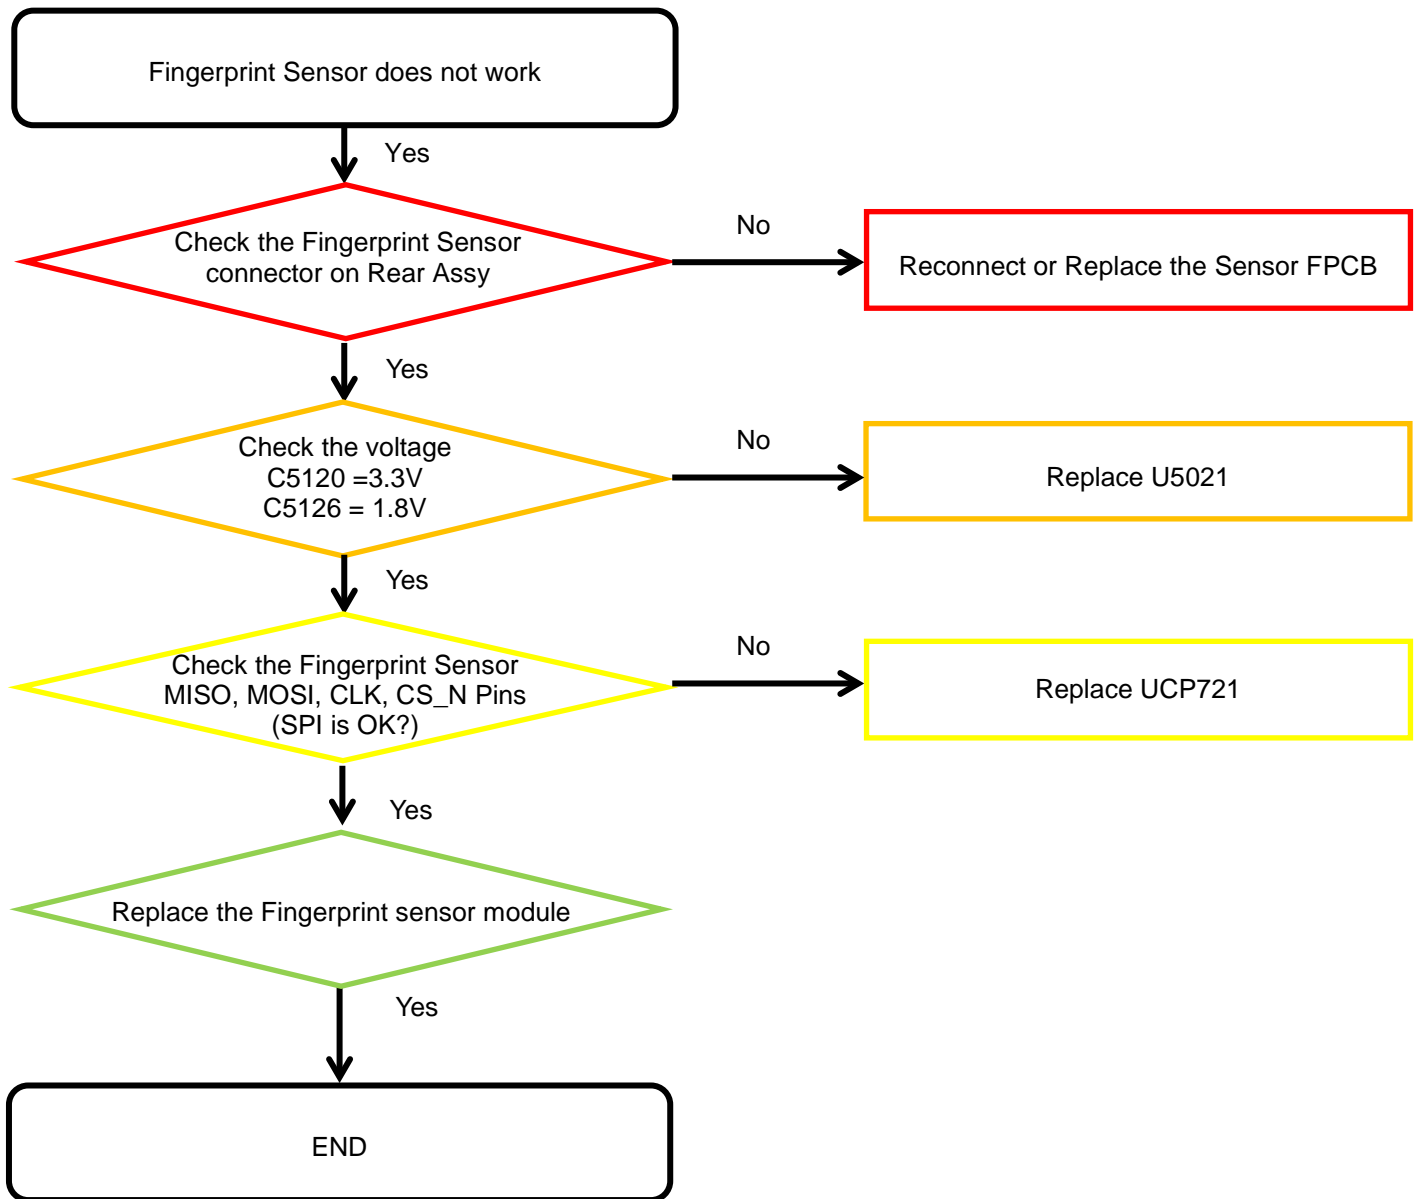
Fingerprint Sensor does not work

Yes

Check the Fingerprint Sensor connector on Rear Assy

No

Reconnect or Replace the Sensor FPCB

Yes

Check the voltage
C5120 =3.3V
C5126 = 1.8V

No

Replace U5021

Yes

Check the Fingerprint Sensor MISO, MOSI, CLK, CS_N Pins (SPI is OK?)

No

Replace UCP721

Yes

Replace the Fingerprint sensor module

Yes

END